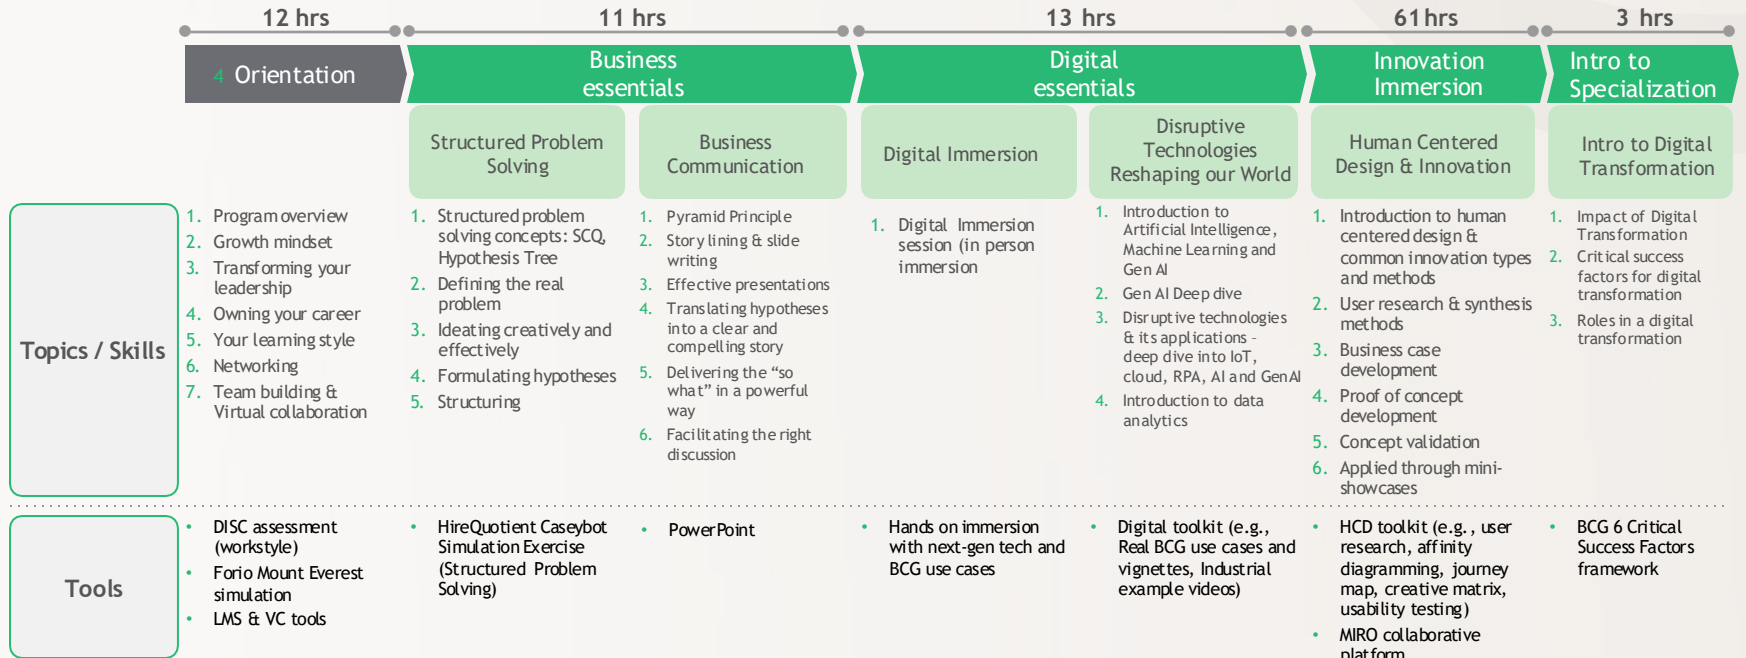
12 hrs | 11 hrs | 13 hrs | 61 hrs | 3 hrs

4 Orientation

Business essentials

Digital essentials

Innovation Immersion

Intro to Specialization

Structured Problem Solving

Business Communication

Digital Immersion

Disruptive Technologies Reshaping our World

Human Centered Design & Innovation

Intro to Digital Transformation

Topics / Skills

1. Program overview
2. Growth mindset
3. Transforming your leadership
4. Owning your career
5. Your learning style
6. Networking
7. Team building & Virtual collaboration

1. Structured problem solving concepts: SCQ, Hypothesis Tree
2. Defining the real problem
3. Ideating creatively and effectively
4. Formulating hypotheses
5. Structuring

1. Pyramid Principle
2. Story lining & slide writing
3. Effective presentations
4. Translating hypotheses into a clear and compelling story
5. Delivering the "so what" in a powerful way
6. Facilitating the right discussion

1. Digital Immersion session (in person immersion

1. Introduction to Artificial Intelligence, Machine Learning and Gen AI
2. Gen AI Deep dive
3. Disruptive technologies & its applications - deep dive into IoT, cloud, RPA, AI and Gen AI
4. Introduction to data analytics

1. Introduction to human centered design & common innovation types and methods
2. User research & synthesis methods
3. Business case development
4. Proof of concept development
5. Concept validation
6. Applied through mini-showcases

1. Impact of Digital Transformation
2. Critical success factors for digital transformation
3. Roles in a digital transformation

Tools

• DISC assessment (workstyle)
• Forio Mount Everest simulation
• LMS & VC tools

• HireQuotient Caseybot Simulation Exercise (Structured Problem Solving)

• PowerPoint

• Hands on immersion with next-gen tech and BCG use cases

• Digital toolkit (e.g., Real BCG use cases and vignettes, Industrial example videos)

• HCD toolkit (e.g., user research, affinity diagramming, journey map, creative matrix, usability testing)
• MIRO collaborative platform

• BCG 6 Critical Success Factors framework